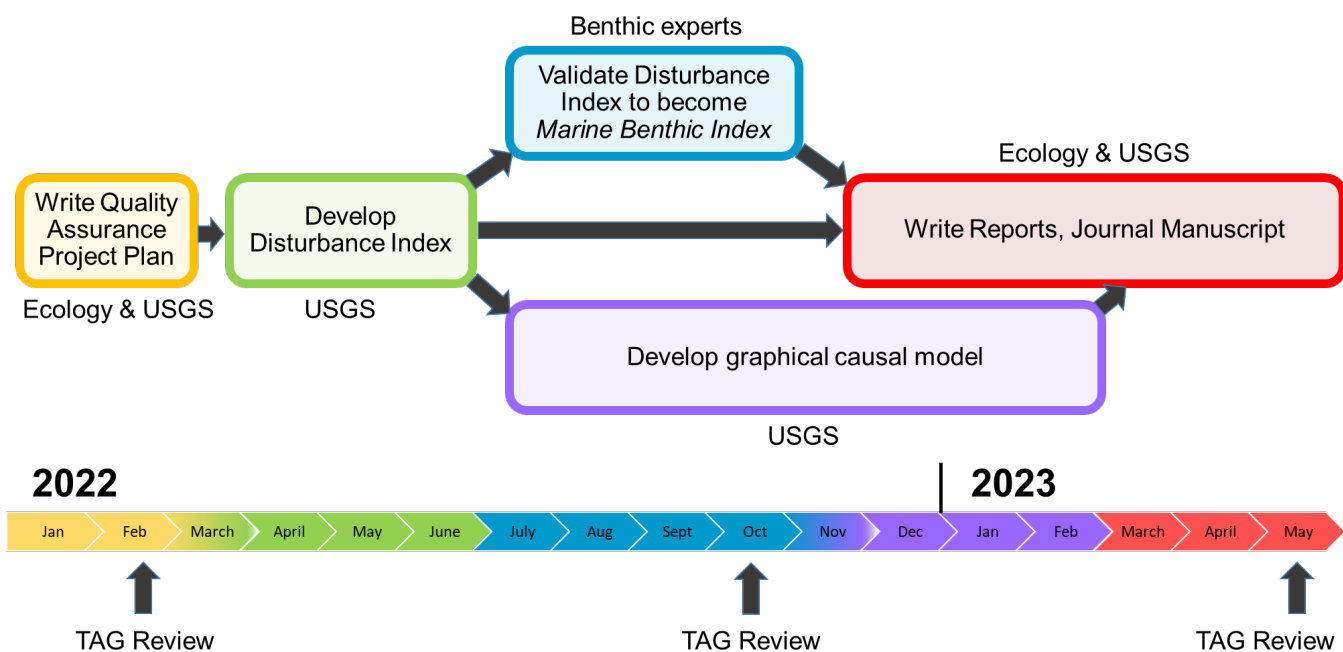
Benthic experts

Validate Disturbance Index to become *Marine Benthic Index*

Ecology & USGS

Write Quality Assurance Project Plan

Ecology & USGS

Develop Disturbance Index

USGS

Write Reports, Journal Manuscript

Develop graphical causal model

USGS

2022

2023

Jan Feb March April May June July Aug Sept Oct Nov Dec Jan Feb March April May

TAG Review

TAG Review

TAG Review